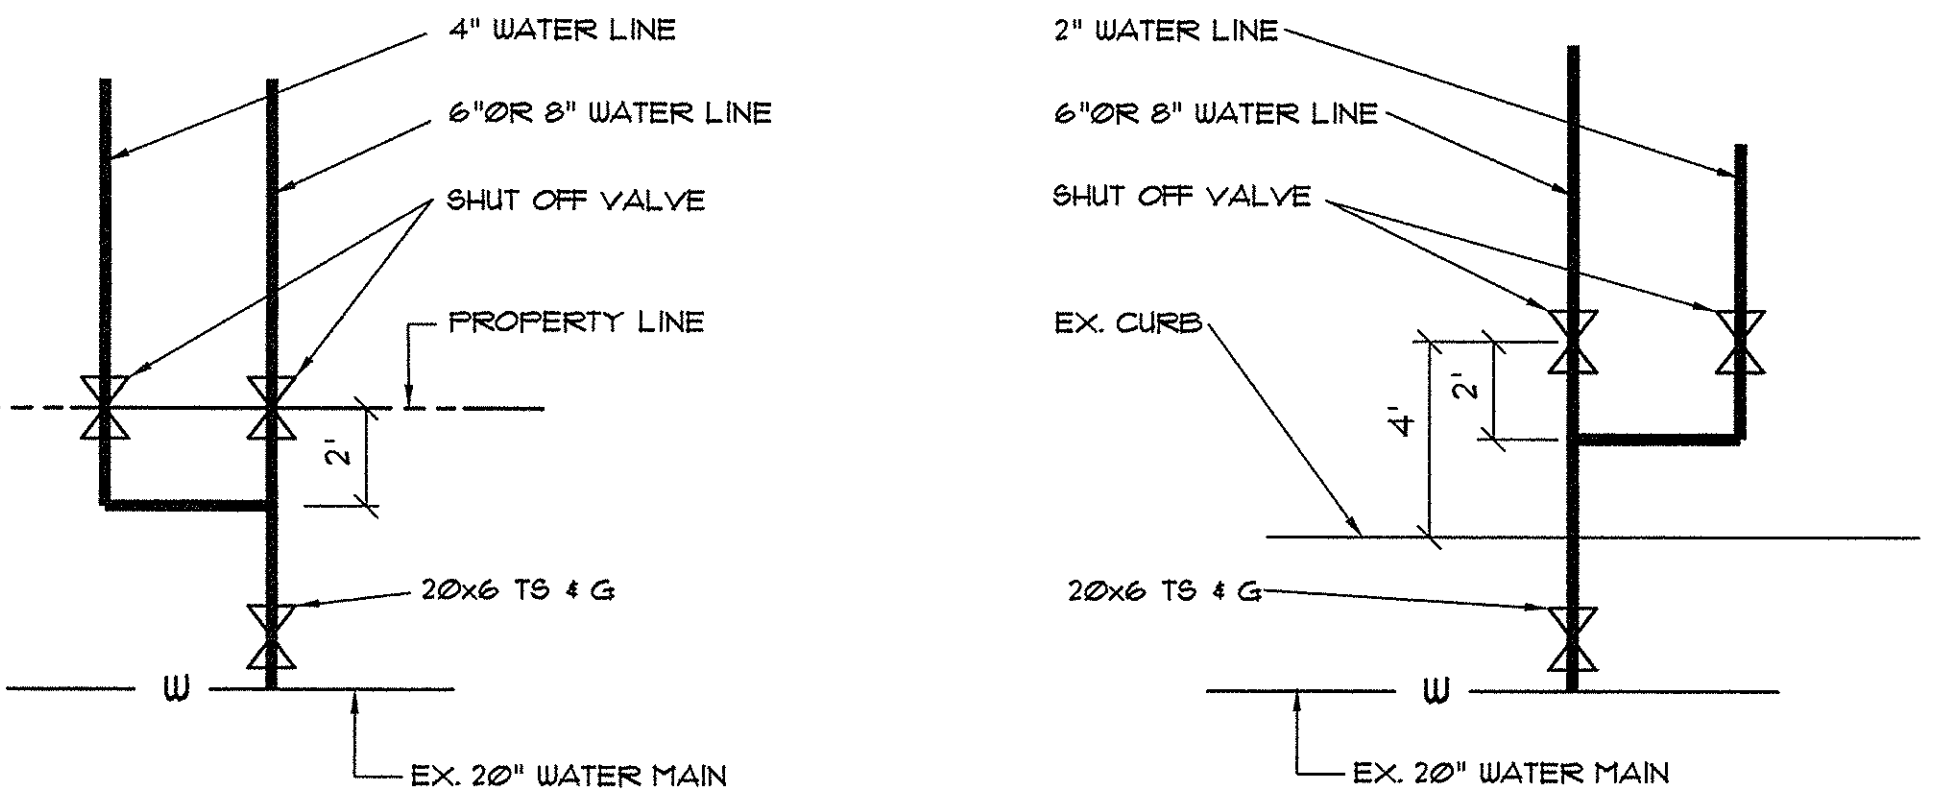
4" WATER LINE

6"OR 8" WATER LINE

SHUT OFF VALVE

PROPERTY LINE

2'

20x6 TS & G

W

EX. 20" WATER MAIN

2" WATER LINE

6"OR 8" WATER LINE

SHUT OFF VALVE

EX. CURB

4'

2'

20x6 TS & G

W

EX. 20" WATER MAIN